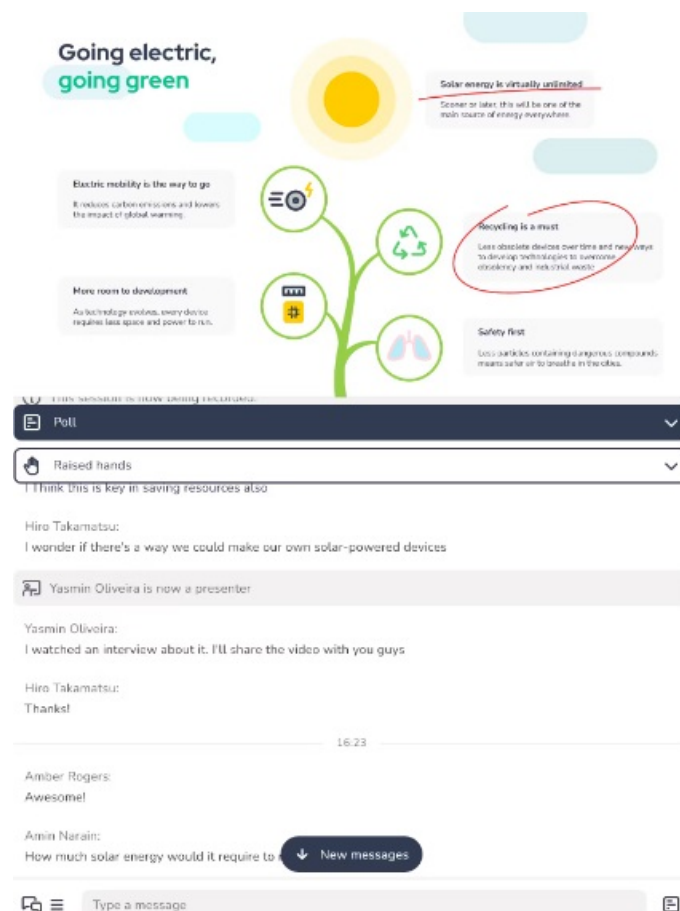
Going electric,
going green

Solar energy is virtually unlimited

Sooner or later, this will be one of the main source of energy everywhere

Electric mobility is the way to go

It reduces carbon emissions and lowers the impact of global warming

Recycling is a must

Less obsolete devices over time and new ways to develop technologies to overcome obsolency and industrial waste

More room to development

As technology evolves, every device requires less space and power to run.

Safety first

Less particles containing dangerous compounds means safer air to breathe in the cities.

This session is now being recorded.

Poll

Raised hands

I think this is key in saving resources also

Hiro Takamatsu:
I wonder if there's a way we could make our own solar-powered devices

Yasmin Oliveira is now a presenter

Yasmin Oliveira:
I watched an interview about it. I'll share the video with you guys

Hiro Takamatsu:
Thanks!

16:23

Amber Rogers:
Awesome!

Amin Narain:
How much solar energy would it require to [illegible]

New messages

Type a message